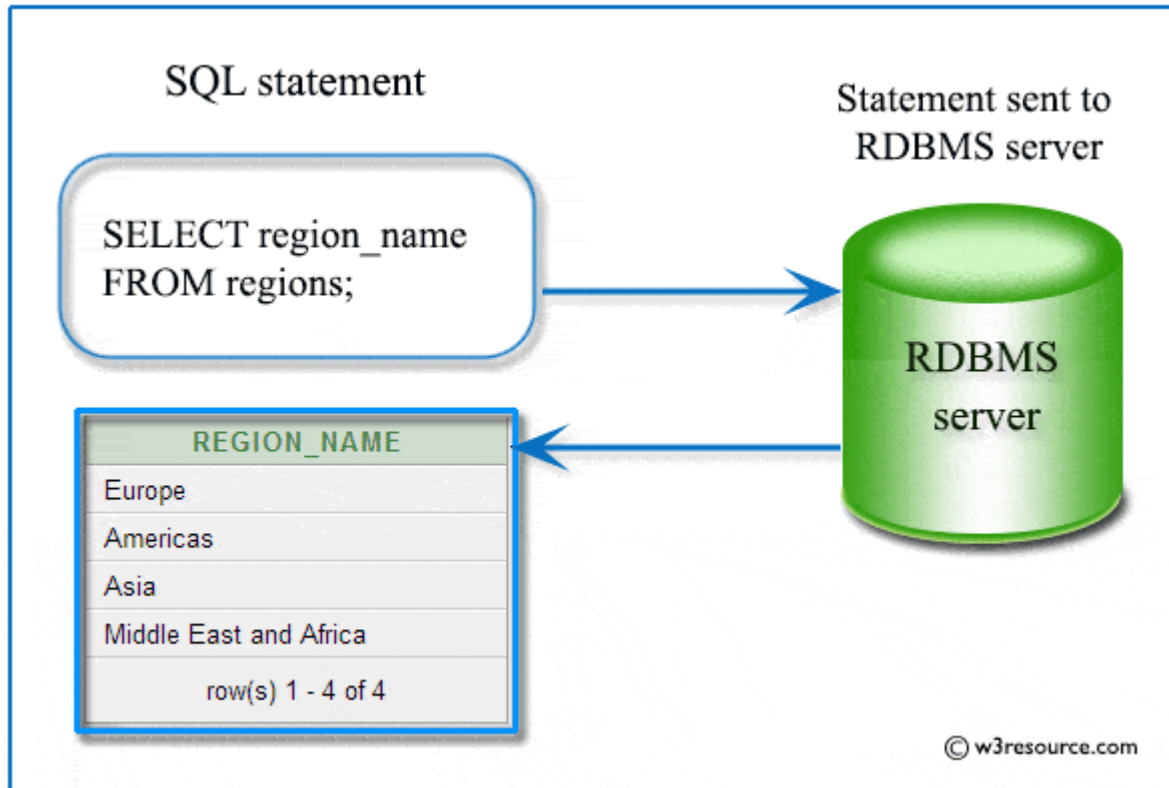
SQL statement

Statement sent to RDBMS server

SELECT region_name FROM regions;

RDBMS server

| REGION_NAME |
|---|
| Europe |
| Americas |
| Asia |
| Middle East and Africa |
| row(s) 1 - 4 of 4 |

© w3resource.com